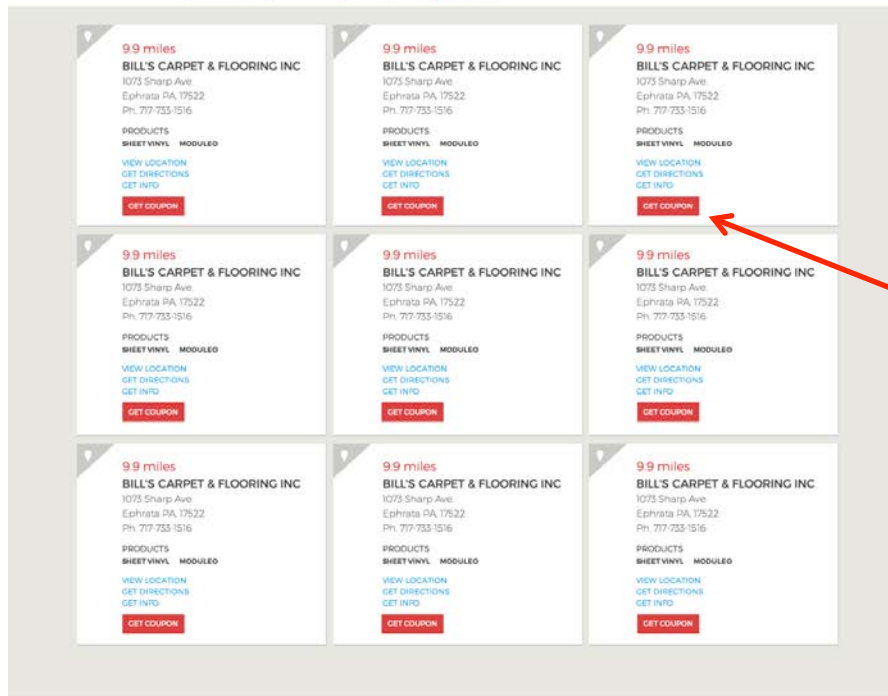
9.9 miles
BILL'S CARPET & FLOORING INC
1073 Sharp Ave.
Ephrata PA, 17522
Ph. 717-733-1516
PRODUCTS
SHEET VINYL MODULEO
VIEW LOCATION
GET DIRECTIONS
GET INFO
GET COUPON

9.9 miles
BILL'S CARPET & FLOORING INC
1073 Sharp Ave.
Ephrata PA, 17522
Ph. 717-733-1516
PRODUCTS
SHEET VINYL MODULEO
VIEW LOCATION
GET DIRECTIONS
GET INFO
GET COUPON

9.9 miles
BILL'S CARPET & FLOORING INC
1073 Sharp Ave.
Ephrata PA, 17522
Ph. 717-733-1516
PRODUCTS
SHEET VINYL MODULEO
VIEW LOCATION
GET DIRECTIONS
GET INFO
GET COUPON

9.9 miles
BILL'S CARPET & FLOORING INC
1073 Sharp Ave.
Ephrata PA, 17522
Ph. 717-733-1516
PRODUCTS
SHEET VINYL MODULEO
VIEW LOCATION
GET DIRECTIONS
GET INFO
GET COUPON

9.9 miles
BILL'S CARPET & FLOORING INC
1073 Sharp Ave.
Ephrata PA, 17522
Ph. 717-733-1516
PRODUCTS
SHEET VINYL MODULEO
VIEW LOCATION
GET DIRECTIONS
GET INFO
GET COUPON

9.9 miles
BILL'S CARPET & FLOORING INC
1073 Sharp Ave.
Ephrata PA, 17522
Ph. 717-733-1516
PRODUCTS
SHEET VINYL MODULEO
VIEW LOCATION
GET DIRECTIONS
GET INFO
GET COUPON

9.9 miles
BILL'S CARPET & FLOORING INC
1073 Sharp Ave.
Ephrata PA, 17522
Ph. 717-733-1516
PRODUCTS
SHEET VINYL MODULEO
VIEW LOCATION
GET DIRECTIONS
GET INFO
GET COUPON

9.9 miles
BILL'S CARPET & FLOORING INC
1073 Sharp Ave.
Ephrata PA, 17522
Ph. 717-733-1516
PRODUCTS
SHEET VINYL MODULEO
VIEW LOCATION
GET DIRECTIONS
GET INFO
GET COUPON

9.9 miles
BILL'S CARPET & FLOORING INC
1073 Sharp Ave.
Ephrata PA, 17522
Ph. 717-733-1516
PRODUCTS
SHEET VINYL MODULEO
VIEW LOCATION
GET DIRECTIONS
GET INFO
GET COUPON